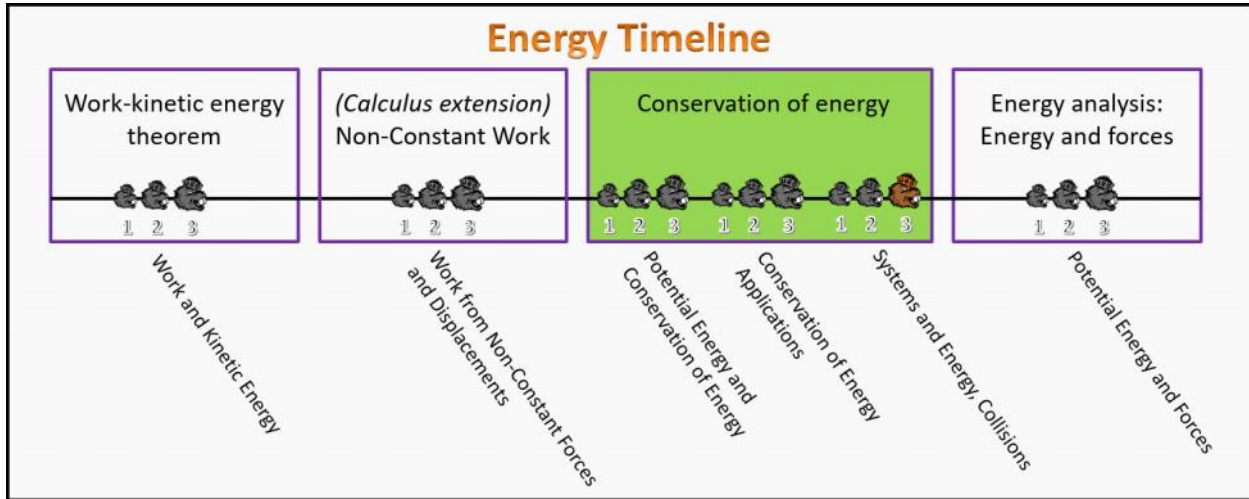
Energy Timeline

Work-kinetic energy theorem

1 2 3

(Calculus extension) Non-Constant Work

1 2 3

Conservation of energy

1 2 3 1 2 3 1 2 3

Energy analysis: Energy and forces

1 2 3

Work and Kinetic Energy

Work from Non-Constant Forces and Displacements

Potential Energy and Conservation of Energy

Conservation of Energy Applications

Systems and Energy, Collisions

Potential Energy and Forces